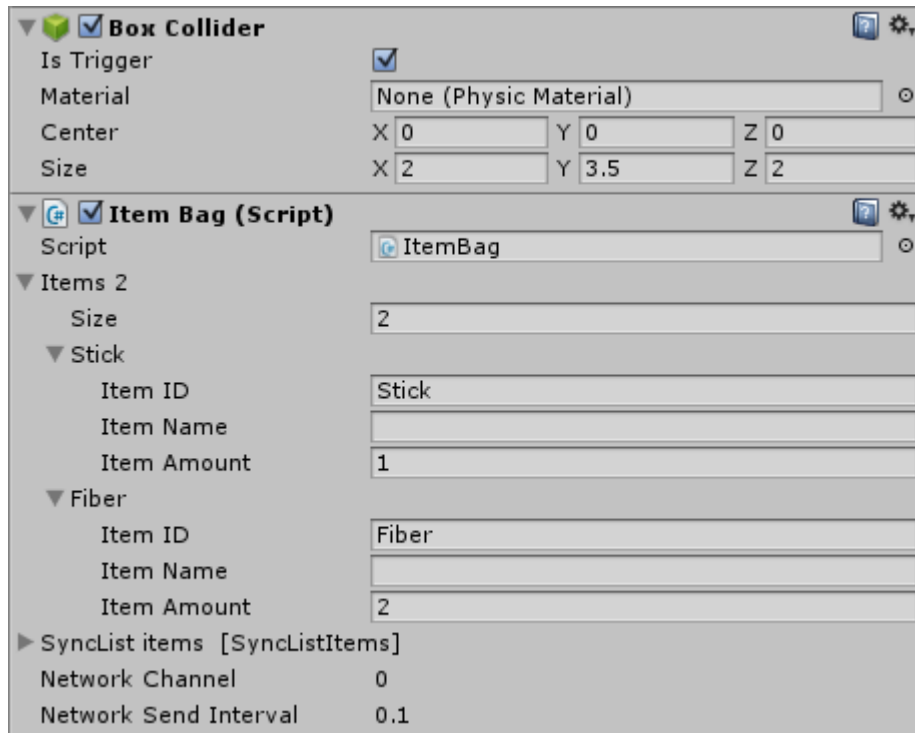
Box Collider
Is Trigger
Material None (Physic Material)
Center X 0 Y 0 Z 0
Size X 2 Y 3.5 Z 2

Item Bag (Script)
Script ItemBag
Items 2
Size 2
Stick
Item ID Stick
Item Name
Item Amount 1
Fiber
Item ID Fiber
Item Name
Item Amount 2
SyncList items [SyncListItems]
Network Channel 0
Network Send Interval 0.1